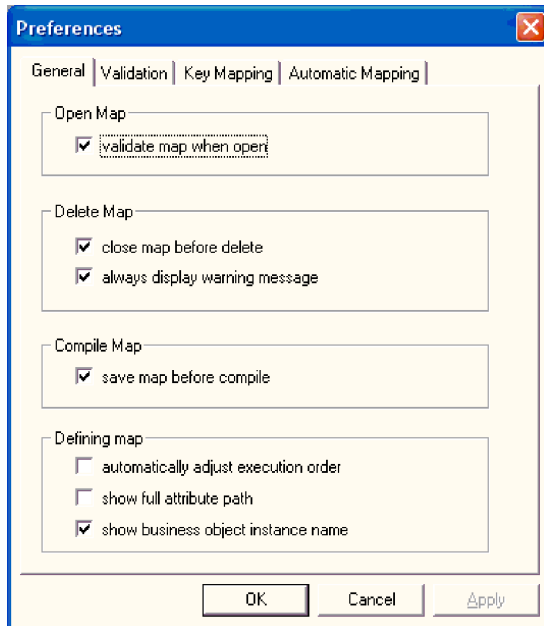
Preferences

General | Validation | Key Mapping | Automatic Mapping

Open Map
☑ validate map when open

Delete Map
☑ close map before delete
☑ always display warning message

Compile Map
☑ save map before compile

Defining map
☐ automatically adjust execution order
☐ show full attribute path
☑ show business object instance name

OK | Cancel | Apply